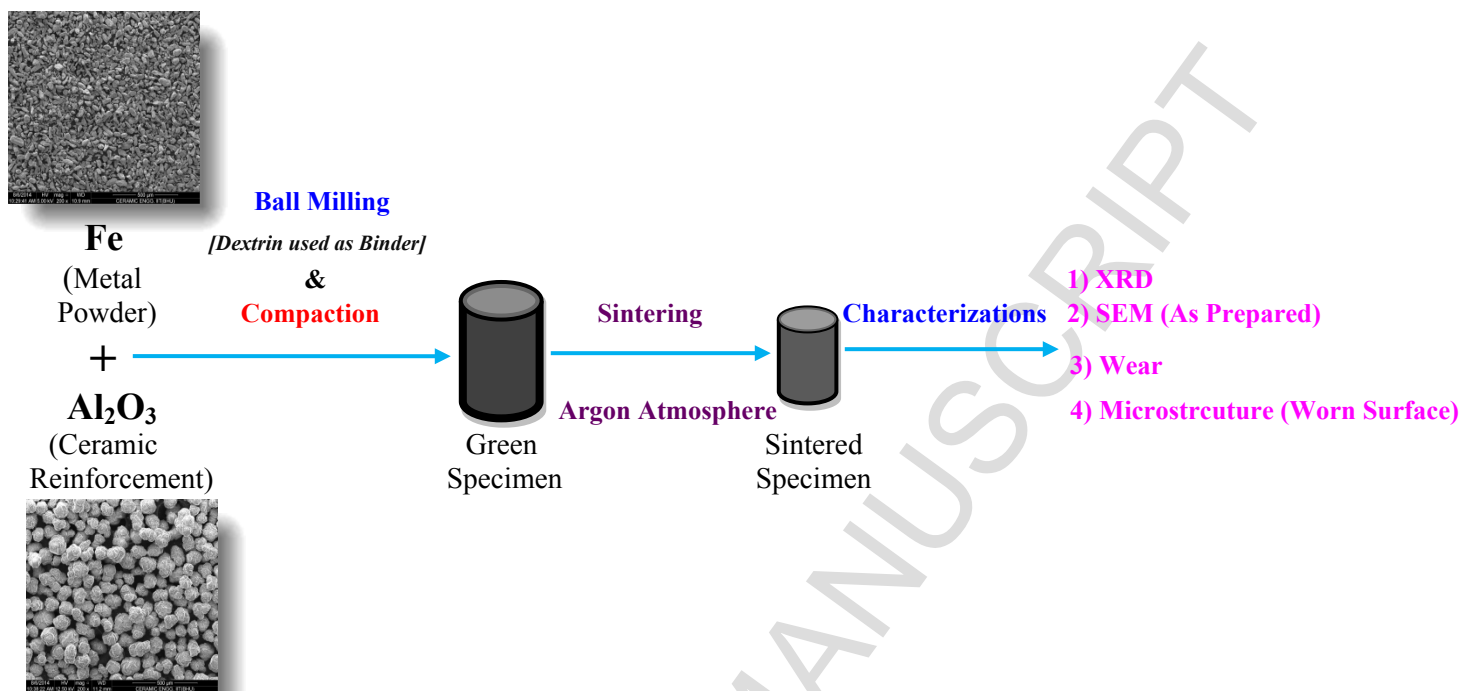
Ball Milling

[Dextrin used as Binder]

&

Compaction

Fe
(Metal Powder)

+

$Al_2O_3$
(Ceramic Reinforcement)

Green Specimen

Sintering

Argon Atmosphere

Sintered Specimen

Characterizations

1) XRD
2) SEM (As Prepared)
3) Wear
4) Microstrcuture (Worn Surface)

MANUSCRIPT